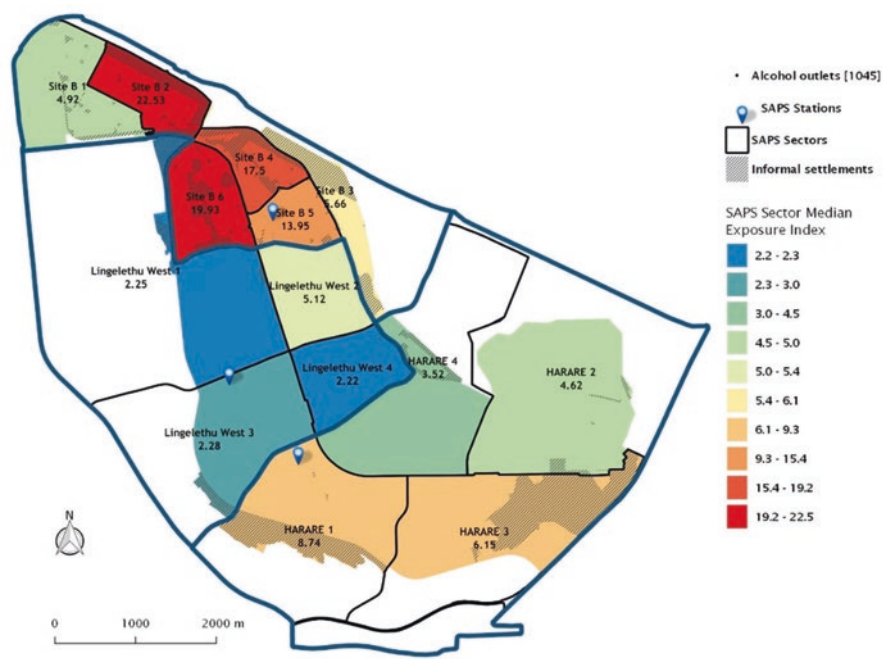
Site B 1
4.92

Site B 2
22.53

Site B 4
17.5

Site B 3
5.66

Site B 6
19.93

Site B 5
13.95

Lingelethu West 1
2.25

Lingelethu West 2
5.12

Lingelethu West 4
2.22

HARARE 4
3.52

HARARE 2
4.62

Lingelethu West 3
2.28

HARARE 1
8.74

HARARE 3
6.15

N

0 1000 2000 m

• Alcohol outlets [1045]

SAPS Stations

SAPS Sectors

Informal settlements

SAPS Sector Median Exposure Index

2.2 - 2.3
2.3 - 3.0
3.0 - 4.5
4.5 - 5.0
5.0 - 5.4
5.4 - 6.1
6.1 - 9.3
9.3 - 15.4
15.4 - 19.2
19.2 - 22.5